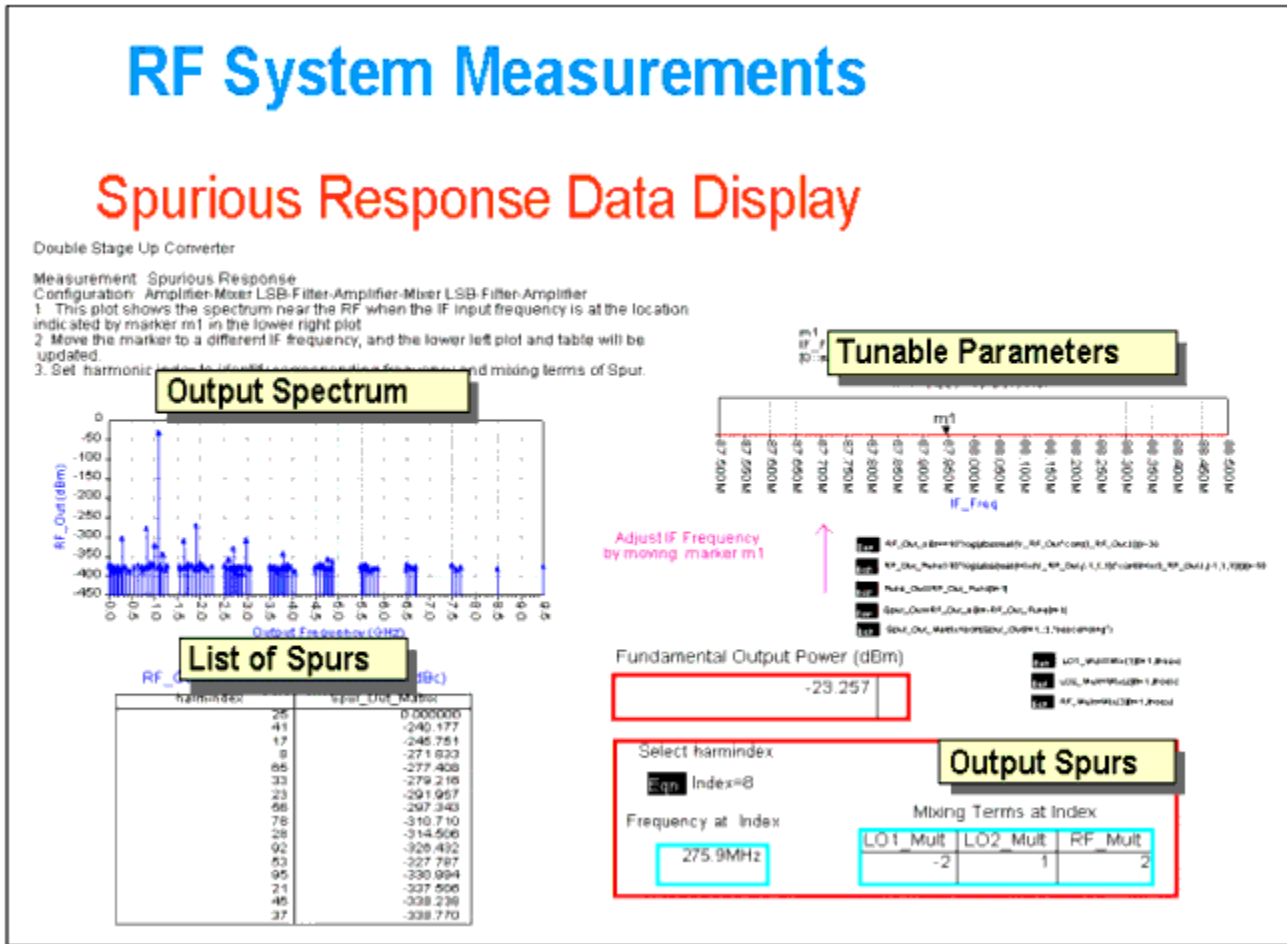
RF System Measurements

Spurious Response Data Display

Double Stage Up Converter

Measurement: Spurious Response
Configuration: Amplifier-Mixer LSB-Filter-Amplifier-Mixer LSB-Filter-Amplifier
1. This plot shows the spectrum near the RF when the IF input frequency is at the location indicated by marker m1 in the lower right plot
2. Move the marker to a different IF frequency, and the lower left plot and table will be updated.
3. Set harmonic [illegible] and mixing terms of Spur.

Output Spectrum

0
-50
-100
-150
-200
-250
-300
-350
-400
-450

RF_Out (dBm)

0.0 0.5 1.0 1.5 2.0 2.5 3.0 3.5 4.0 4.5 5.0 5.5 6.0 6.5 7.0 7.5 8.0 8.5 9.0 9.5

Output Frequency (GHz)

Tunable Parameters

m1

87.500M 87.550M 87.600M 87.650M 87.700M 87.750M 87.800M 87.850M 87.900M 87.950M 88.000M 88.050M 88.100M 88.150M 88.200M 88.250M 88.300M 88.350M 88.400M 88.450M 88.500M

IF_Freq

Adjust IF Frequency by moving marker m1

List of Spurs

RF_O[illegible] (dBc)

| harmindex | Spur_Out_Matrix |
|---|---|
| 25 | 0.000000 |
| 41 | -240.177 |
| 17 | -245.751 |
| 8 | -271.633 |
| 65 | -277.408 |
| 33 | -279.216 |
| 23 | -291.957 |
| 56 | -297.343 |
| 78 | -310.710 |
| 28 | -314.506 |
| 92 | -326.432 |
| 53 | -327.787 |
| 95 | -330.994 |
| 21 | -337.506 |
| 45 | -338.238 |
| 37 | -338.770 |

Fundamental Output Power (dBm)

-23.257

Select harmindex

Eqn Index=8

Output Spurs

Frequency at Index

275.9MHz

Mixing Terms at Index

| LO1_Mult | LO2_Mult | RF_Mult |
|---|---|---|
| -2 | 1 | 2 |